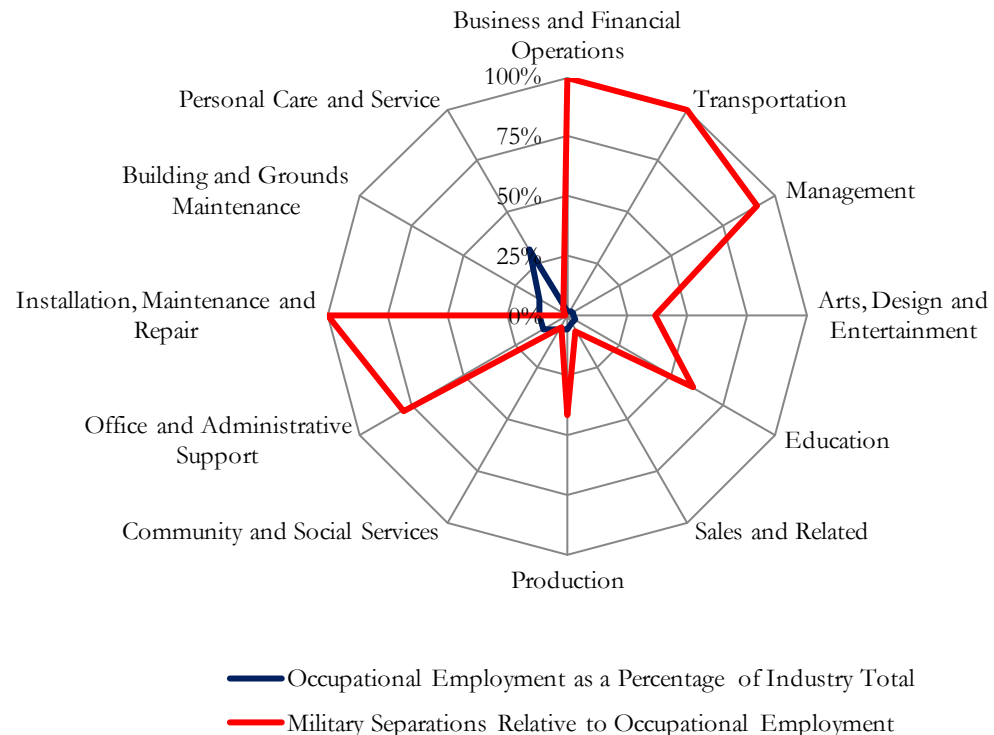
Business and Financial Operations

Transportation

Management

Arts, Design and Entertainment

Education

Sales and Related

Production

Community and Social Services

Office and Administrative Support

Installation, Maintenance and Repair

Building and Grounds Maintenance

Personal Care and Service

100%
75%
50%
25%
0%

Occupational Employment as a Percentage of Industry Total

Military Separations Relative to Occupational Employment